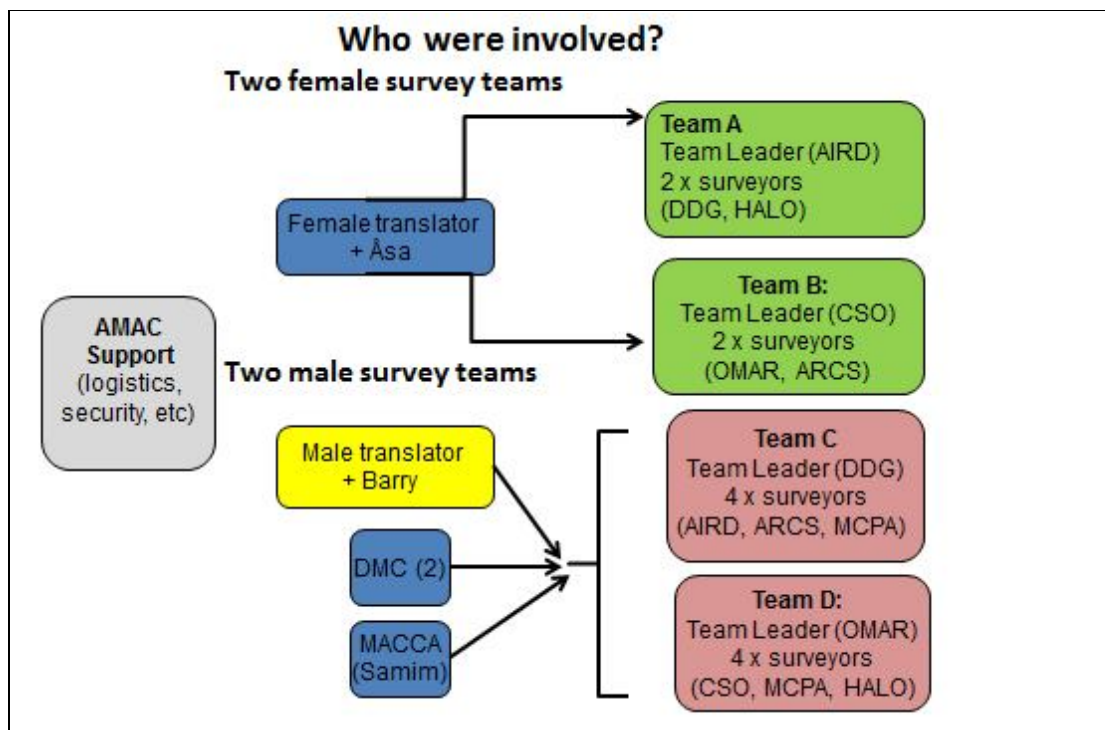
Who were involved?

Two female survey teams

Female translator + Åsa

Team A
Team Leader (AIRD)
2 x surveyors
(DDG, HALO)

Team B:
Team Leader (CSO)
2 x surveyors
(OMAR, ARCS)

AMAC
Support
(logistics, security, etc)

Two male survey teams

Male translator + Barry

DMC (2)

MACCA (Samim)

Team C
Team Leader (DDG)
4 x surveyors
(AIRD, ARCS, MCPA)

Team D:
Team Leader (OMAR)
4 x surveyors
(CSO, MCPA, HALO)